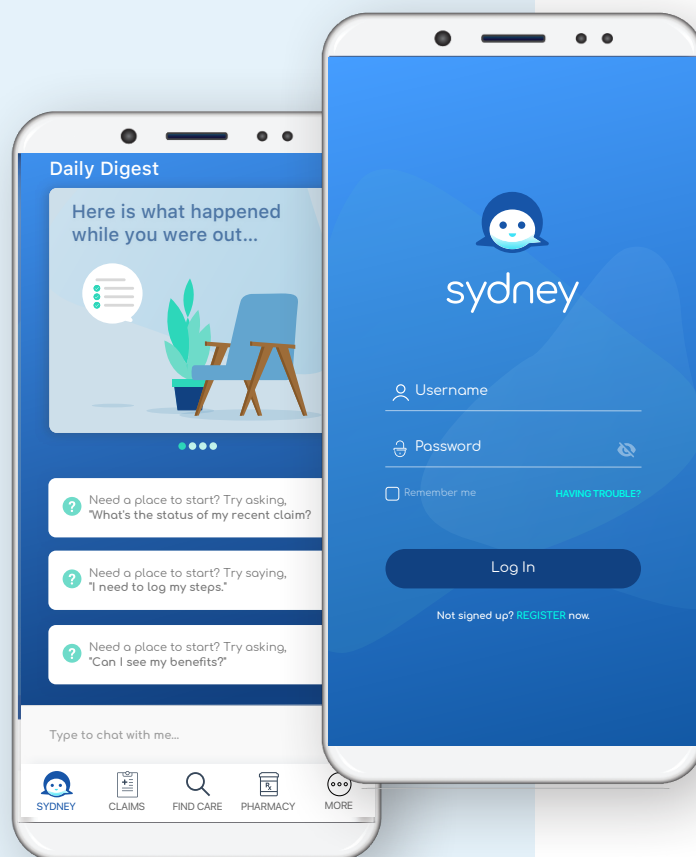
Daily Digest

Here is what happened while you were out...

Need a place to start? Try asking, "What's the status of my recent claim?

Need a place to start? Try saying, "I need to log my steps."

Need a place to start? Try asking, "Can I see my benefits?"

Type to chat with me...

SYDNEY CLAIMS FIND CARE PHARMACY MORE

sydney

Username

Password

Remember me

HAVING TROUBLE?

Log In

Not signed up? REGISTER now.